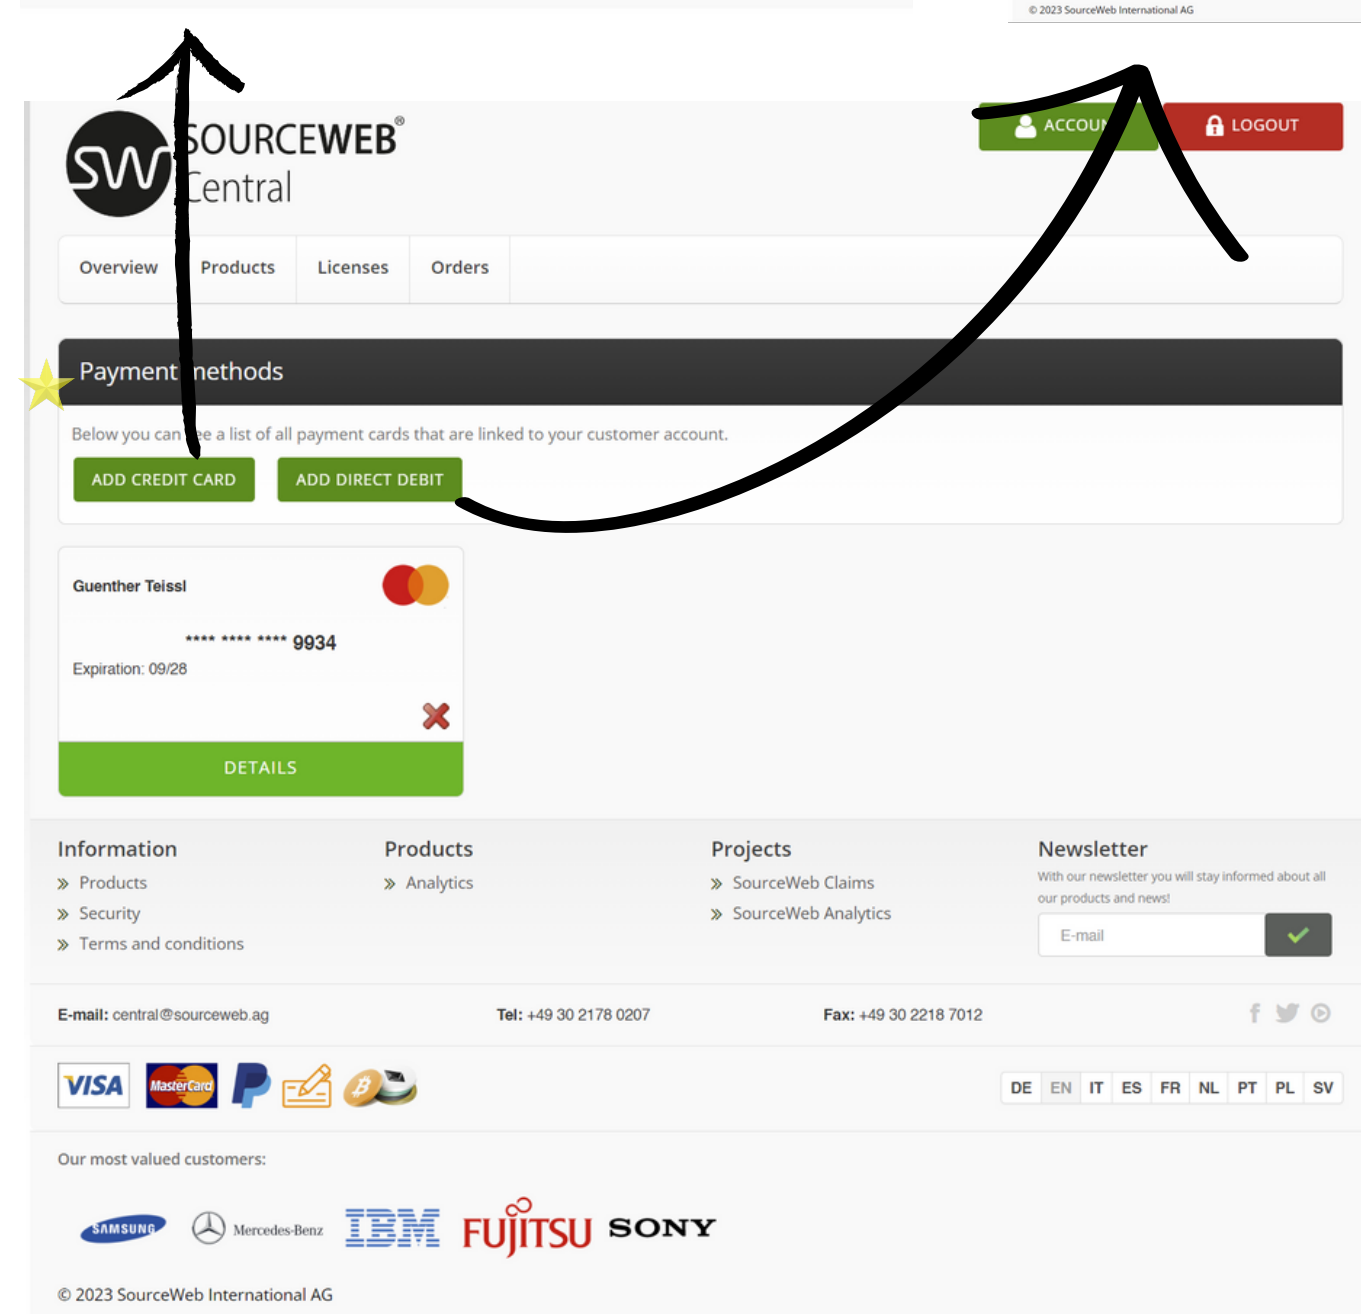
© 2023 SourceWeb International AG

SW SOURCEWEB® Central

ACCOU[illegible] LOGOUT

Overview | Products | Licenses | Orders

Payment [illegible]ethods

Below you can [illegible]e a list of all payment cards that are linked to your customer account.

ADD CREDIT CARD ADD DIRECT DEBIT

Guenther Teissl

**** **** **** 9934

Expiration: 09/28

DETAILS

Information
» Products
» Security
» Terms and conditions

Products
» Analytics

Projects
» SourceWeb Claims
» SourceWeb Analytics

Newsletter
With our newsletter you will stay informed about all our products and news!

E-mail

E-mail: central@sourceweb.ag Tel: +49 30 2178 0207 Fax: +49 30 2218 7012

VISA MasterCard

DE EN IT ES FR NL PT PL SV

Our most valued customers:

SAMSUNG Mercedes-Benz IBM FUJITSU SONY

© 2023 SourceWeb International AG